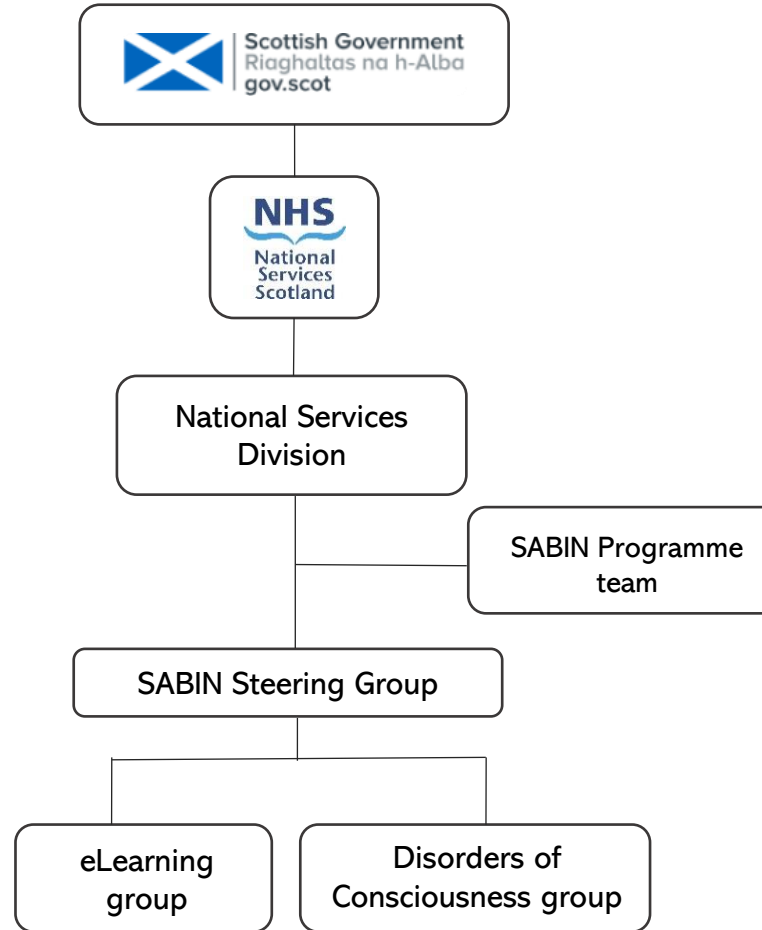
Scottish Government
Riaghaltas na h-Alba
gov.scot

NHS
National Services Scotland

National Services Division

SABIN Programme team

SABIN Steering Group

eLearning group

Disorders of Consciousness group